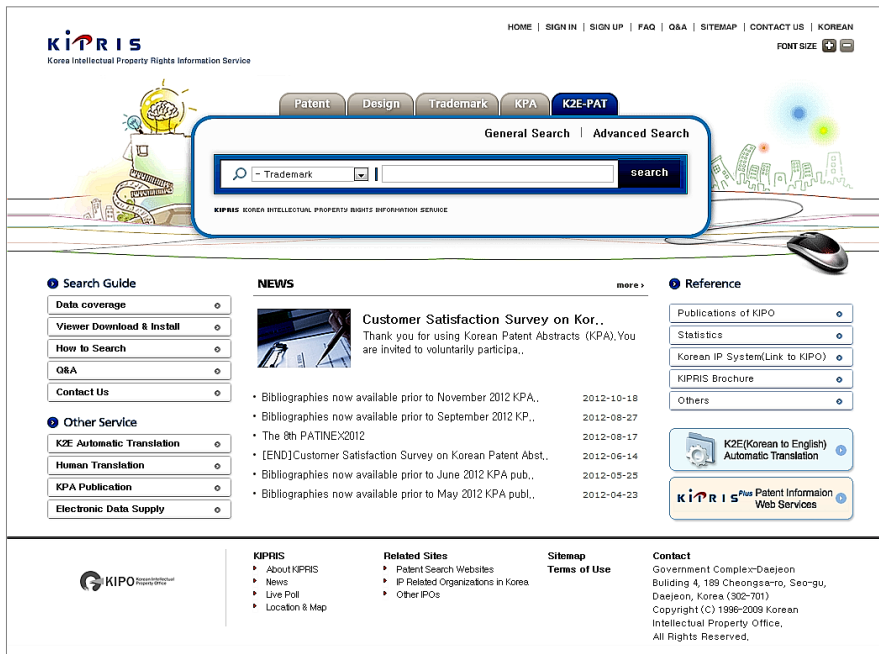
KIPRIS
Korea Intellectual Property Rights Information Service

HOME | SIGN IN | SIGN UP | FAQ | Q&A | SITEMAP | CONTACT US | KOREAN

FONT SIZE

Patent | Design | Trademark | KPA | K2E-PAT

General Search | Advanced Search

- Trademark

search

KIPRIS KOREA INTELLECTUAL PROPERTY RIGHTS INFORMATION SERVICE

Search Guide

Data coverage

Viewer Download & Install

How to Search

Q&A

Contact Us

Other Service

K2E Automatic Translation

Human Translation

KPA Publication

Electronic Data Supply

NEWS

more ›

Customer Satisfaction Survey on Kor.,

Thank you for using Korean Patent Abstracts (KPA),You are invited to voluntarily participa.,

| | |
|---|---|
| • Bibliographies now available prior to November 2012 KPA., | 2012-10-18 |
| • Bibliographies now available prior to September 2012 KP., | 2012-08-27 |
| • The 8th PATINEX2012 | 2012-08-17 |
| • [END]Customer Satisfaction Survey on Korean Patent Abst., | 2012-06-14 |
| • Bibliographies now available prior to June 2012 KPA pub., | 2012-05-25 |
| • Bibliographies now available prior to May 2012 KPA publ., | 2012-04-23 |

Reference

Publications of KIPO

Statistics

Korean IP System(Link to KIPO)

KIPRIS Brochure

Others

K2E(Korean to English) Automatic Translation

KIPRIS Plus Patent Informaion Web Services

KIPO Korean Intellectual Property Office

KIPRIS
About KIPRIS
News
Live Poll
Location & Map

Related Sites
Patent Search Websites
IP Related Organizations in Korea
Other IPOs

Sitemap
Terms of Use

Contact
Government Complex-Daejeon Buliding 4, 189 Cheongsa-ro, Seo-gu, Daejeon, Korea (302-701)
Copyright (C) 1996-2009 Korean Intellectual Property Office,
All Rights Reserved,